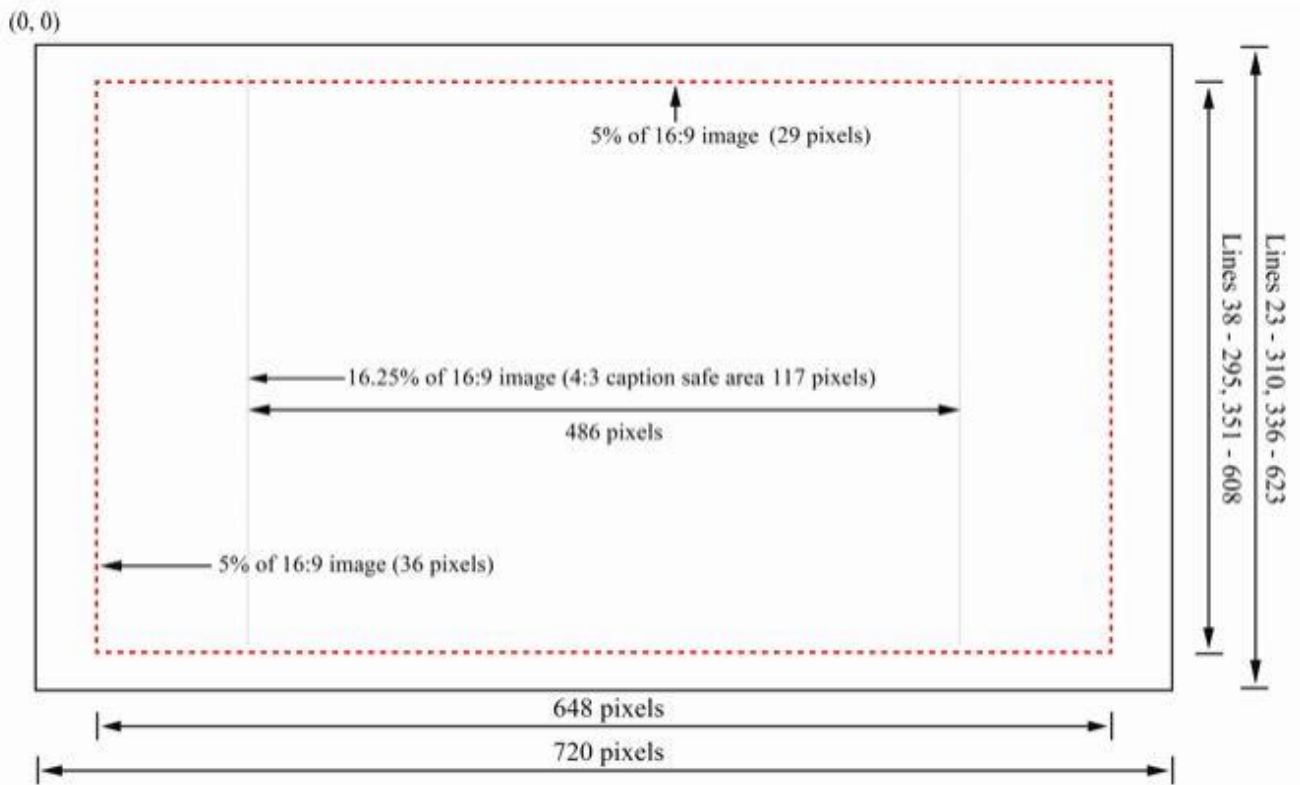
(0, 0)

5% of 16:9 image (29 pixels)

16.25% of 16:9 image (4:3 caption safe area 117 pixels)

486 pixels

5% of 16:9 image (36 pixels)

Lines 38 - 295, 351 - 608

Lines 23 - 310, 336 - 623

648 pixels

720 pixels